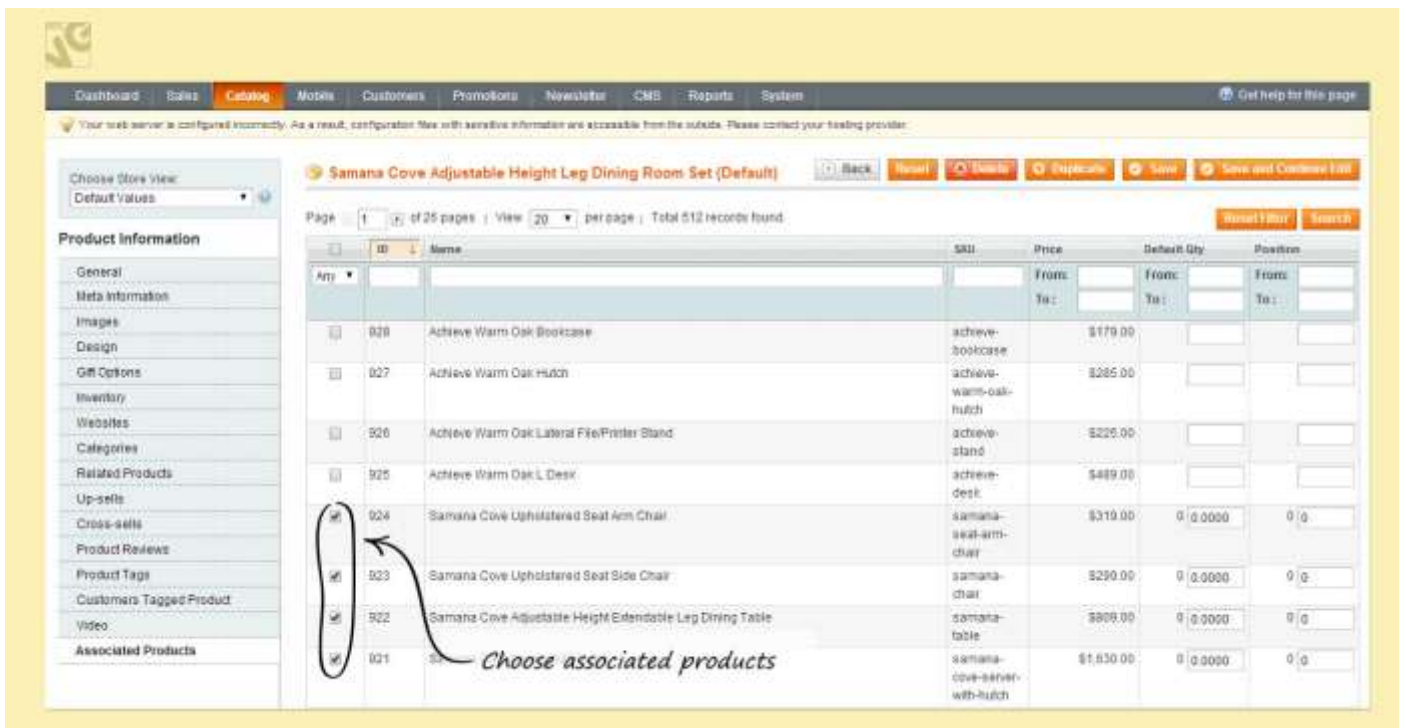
Dashboard Sales Catalog Mobile Customers Promotions Newsletter CMS Reports System

Get help for this page

Your web server is configured incorrectly. As a result, configuration files with sensitive information are accessible from the outside. Please contact your hosting provider.

Choose Store View:
Default Values

Product Information

General
Meta Information
Images
Design
Gift Options
Inventory
Websites
Categories
Related Products
Up-sells
Cross-sells
Product Reviews
Product Tags
Customers Tagged Product
Video
Associated Products

Samana Cove Adjustable Height Leg Dining Room Set (Default)

Back Reset Delete Duplicate Save Save and Continue Edit

Page 1 of 26 pages | View 20 per page | Total 512 records found

Reset Filter Search

| | ID | Name | SKU | Price | Default Qty | Position |
|---|---|---|---|---|---|---|
| Any | | | | From: To: | From: To: | From: To: |
| | 928 | Achieve Warm Oak Bookcase | achieve-bookcase | $179.00 | | |
| | 927 | Achieve Warm Oak Hutch | achieve-warm-oak-hutch | $285.00 | | |
| | 926 | Achieve Warm Oak Lateral File/Printer Stand | achieve-stand | $225.00 | | |
| | 925 | Achieve Warm Oak L Desk | achieve-desk | $489.00 | | |
| ✔ | 924 | Samana Cove Upholstered Seat Arm Chair | samana-seat-arm-chair | $319.00 | 0 0.0000 | 0 0 |
| ✔ | 923 | Samana Cove Upholstered Seat Side Chair | samana-chair | $290.00 | 0 0.0000 | 0 0 |
| ✔ | 922 | Samana Cove Adjustable Height Extendable Leg Dining Table | samana-table | $809.00 | 0 0.0000 | 0 0 |
| ✔ | 921 | Sa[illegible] | samana-cove-server-with-hutch | $1,630.00 | 0 0.0000 | 0 0 |

Choose associated products